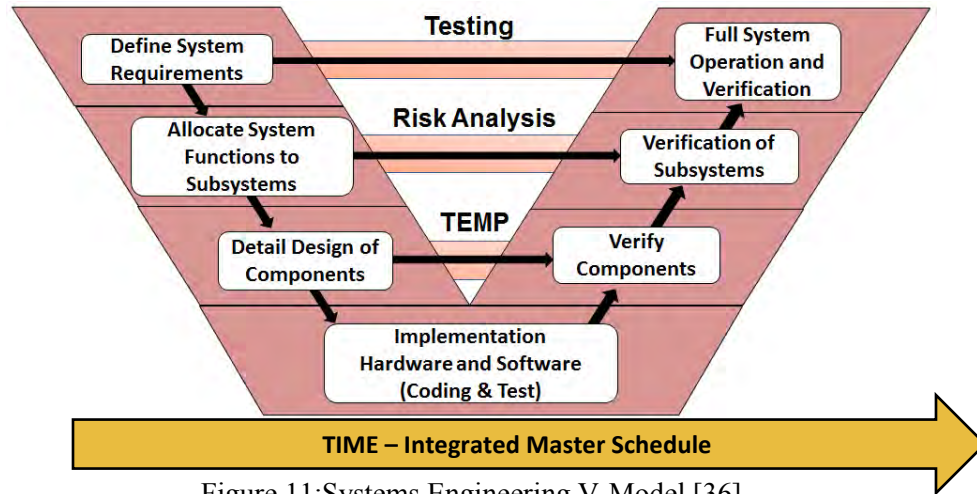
Testing

Define System Requirements

Full System Operation and Verification

Risk Analysis

Allocate System Functions to Subsystems

Verification of Subsystems

TEMP

Detail Design of Components

Verify Components

Implementation Hardware and Software (Coding & Test)

TIME – Integrated Master Schedule

Figure 11:Systems Engineering V-Model [36]